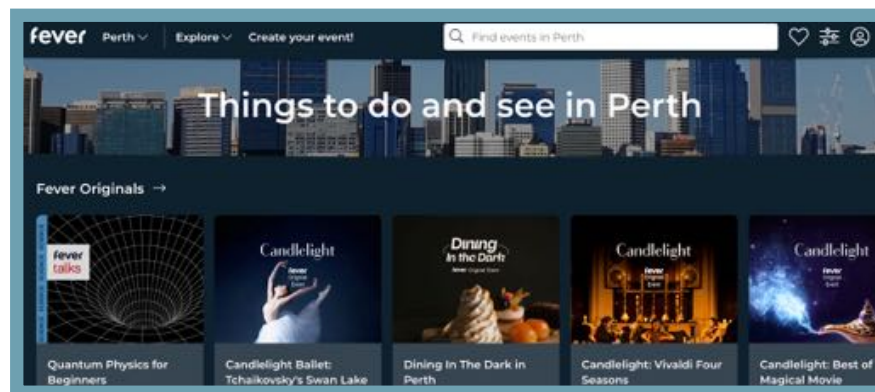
fever Perth Explore Create your event!

Find events in Perth

Things to do and see in Perth

Fever Originals →

fever talks

Candlelight
fever Original Event

Dining in the Dark
fever Original Event

Candlelight
fever Original Event

Candlelight
fever Original Event

Quantum Physics for Beginners

Candlelight Ballet: Tchaikovsky's Swan Lake

Dining In The Dark in Perth

Candlelight: Vivaldi Four Seasons

Candlelight: Best of Magical Movie